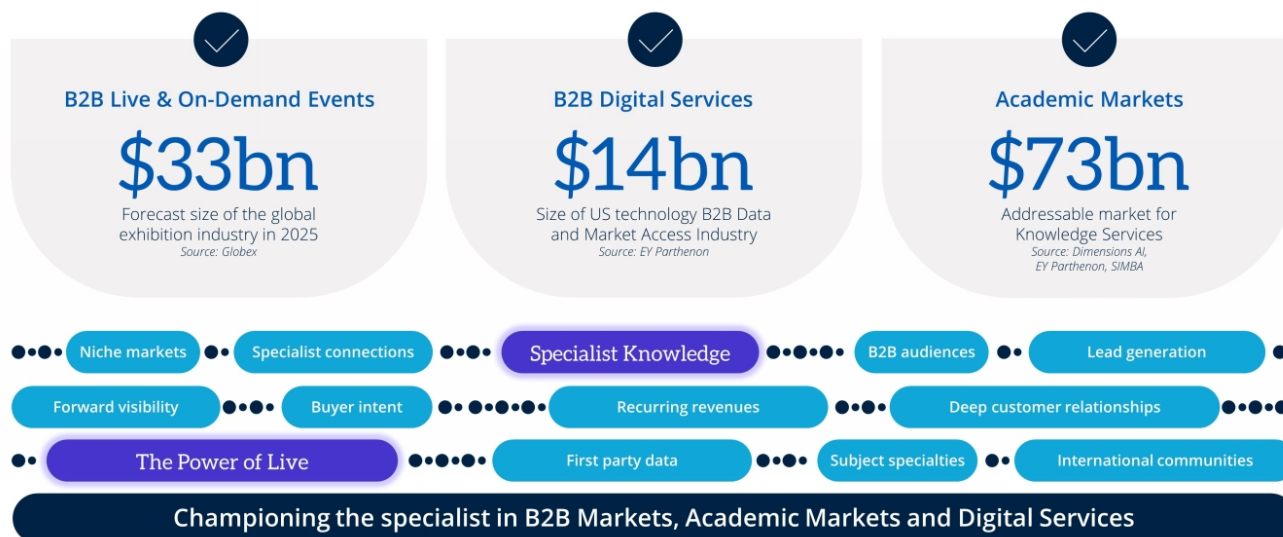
B2B Live & On-Demand Events

$33bn

Forecast size of the global exhibition industry in 2025
Source: Globex

B2B Digital Services

$14bn

Size of US technology B2B Data and Market Access Industry
Source: EY Parthenon

Academic Markets

$73bn

Addressable market for Knowledge Services
Source: Dimensions AI, EY Parthenon, SIMBA

Niche markets

Specialist connections

Specialist Knowledge

B2B audiences

Lead generation

Forward visibility

Buyer intent

Recurring revenues

Deep customer relationships

The Power of Live

First party data

Subject specialties

International communities

Championing the specialist in B2B Markets, Academic Markets and Digital Services